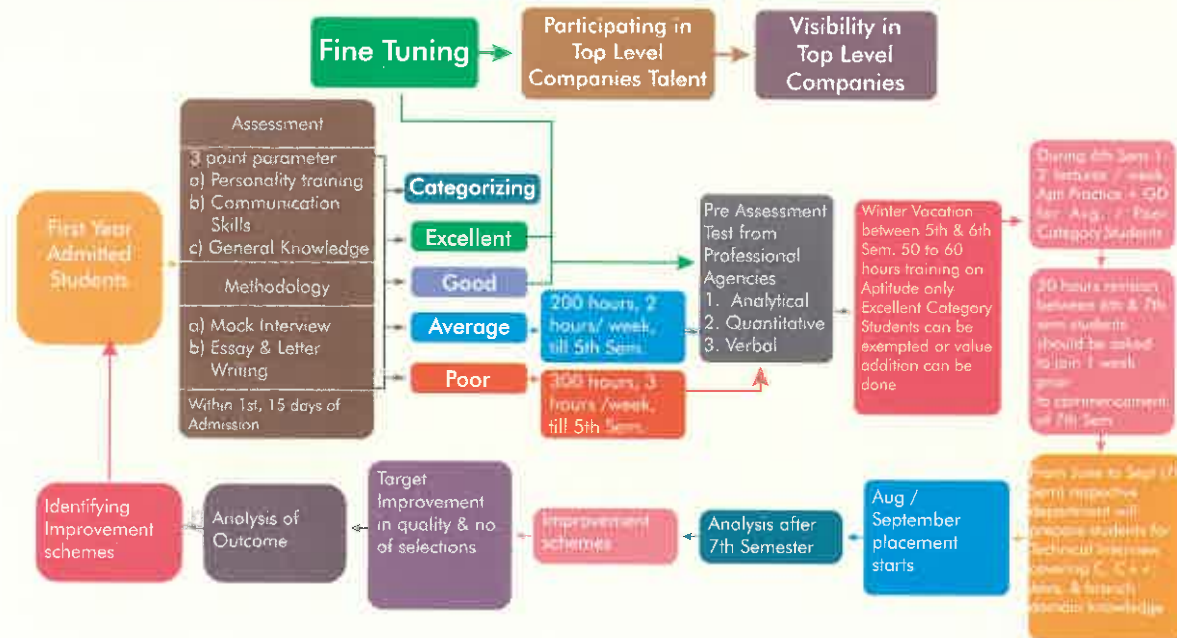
Fine Tuning

Participating in Top Level Companies Talent

Visibility in Top Level Companies

First Year Admitted Students

Assessment

3 point parameter
a) Personality training
b) Communication Skills
c) General Knowledge

Methodology

a) Mock Interview
b) Essay & Letter Writing

Within 1st, 15 days of Admission

Categorizing

Excellent

Good

Average

Poor

200 hours, 2 hours/ week, till 5th Sem.

300 hours, 3 hours /week, till 5th Sem.

Pre Assessment Test from Professional Agencies
1. Analytical
2. Quantitative
3. Verbal

Winter Vacation between 5th & 6th Sem. 50 to 60 hours training on Aptitude only Excellent Category Students can be exempted or value addition can be done

During 6th Sem 1, 2 lectures / week Apti Practice + GD for Avg. / Poor Category Students

30 hours revision between 6th & 7th sem students should be asked to join 1 week prior to commencement of 7th Sem.

From June to Sept (7th Sem) respective department will prepare students for Technical Interview covering C, C++, Java, & branch domain knowledge

Aug / September placement starts

Analysis after 7th Semester

Improvement schemes

Target Improvement in quality & no of selections

Analysis of Outcome

Identifying Improvement schemes